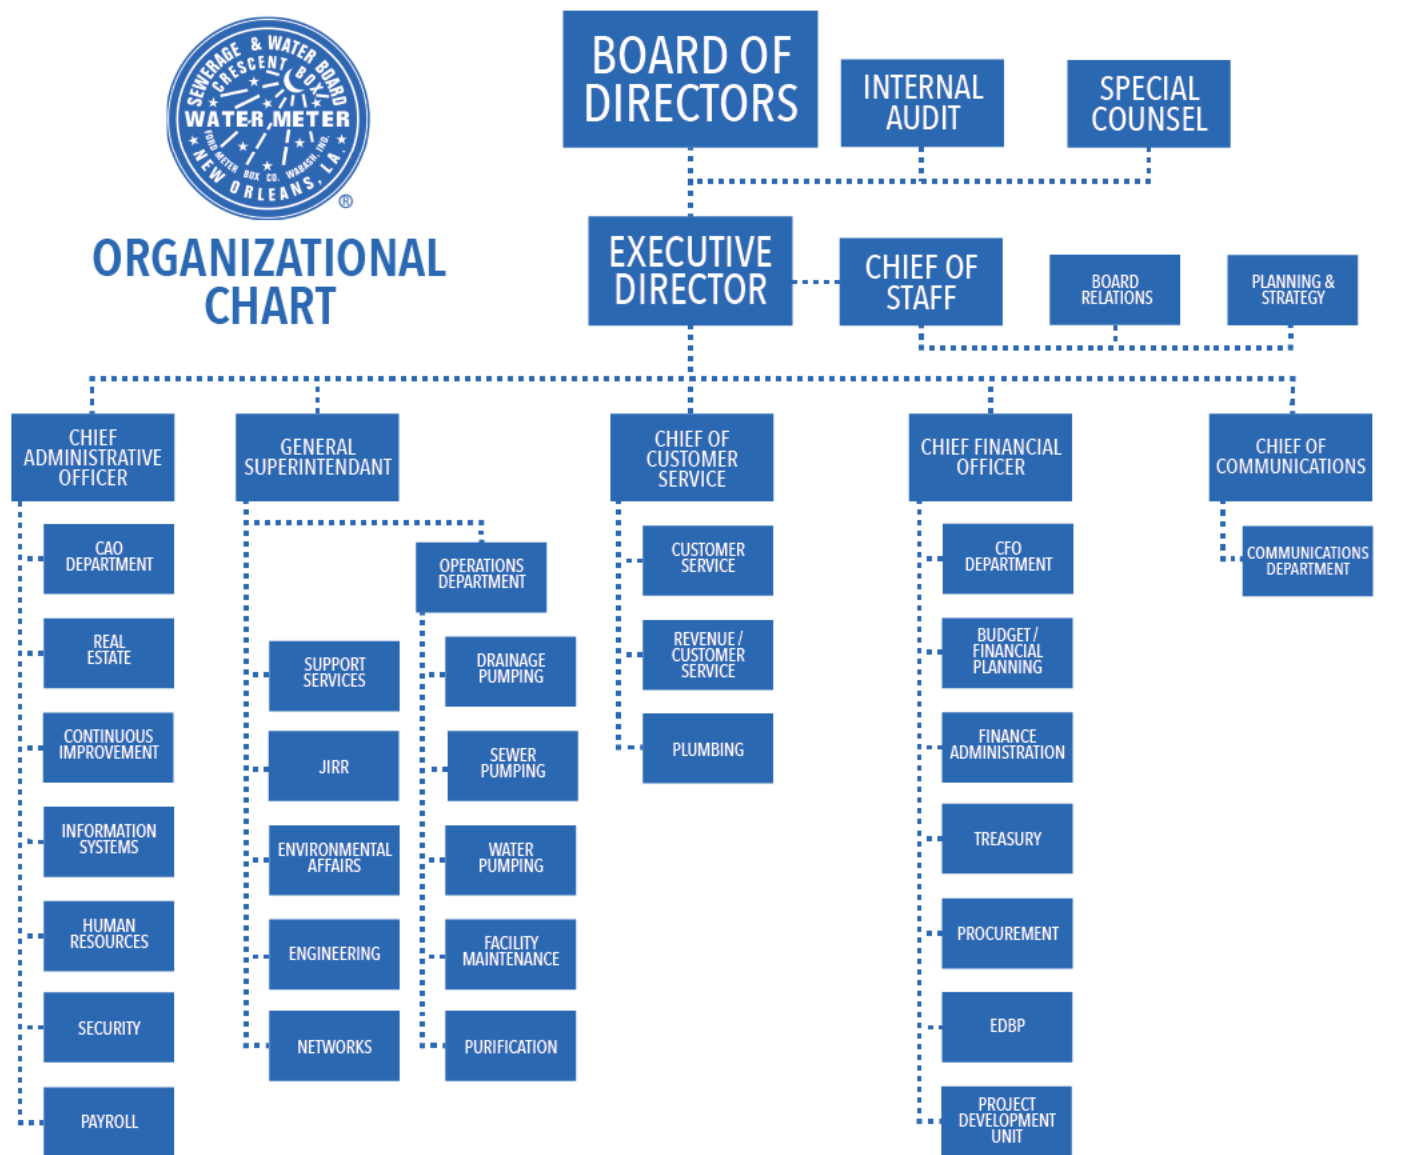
SEWERAGE & WATER BOARD
CRESCENT BOX
WATER METER
FORD METER BOX CO. WABASH, IND.
NEW ORLEANS, LA.
®

ORGANIZATIONAL CHART

BOARD OF DIRECTORS

INTERNAL AUDIT

SPECIAL COUNSEL

EXECUTIVE DIRECTOR

CHIEF OF STAFF

BOARD RELATIONS

PLANNING & STRATEGY

CHIEF ADMINISTRATIVE OFFICER

CAO DEPARTMENT

REAL ESTATE

CONTINUOUS IMPROVEMENT

INFORMATION SYSTEMS

HUMAN RESOURCES

SECURITY

PAYROLL

GENERAL SUPERINTENDANT

OPERATIONS DEPARTMENT

SUPPORT SERVICES

JIRR

ENVIRONMENTAL AFFAIRS

ENGINEERING

NETWORKS

DRAINAGE PUMPING

SEWER PUMPING

WATER PUMPING

FACILITY MAINTENANCE

PURIFICATION

CHIEF OF CUSTOMER SERVICE

CUSTOMER SERVICE

REVENUE / CUSTOMER SERVICE

PLUMBING

CHIEF FINANCIAL OFFICER

CFO DEPARTMENT

BUDGET / FINANCIAL PLANNING

FINANCE ADMINISTRATION

TREASURY

PROCUREMENT

EDBP

PROJECT DEVELOPMENT UNIT

CHIEF OF COMMUNICATIONS

COMMUNICATIONS DEPARTMENT